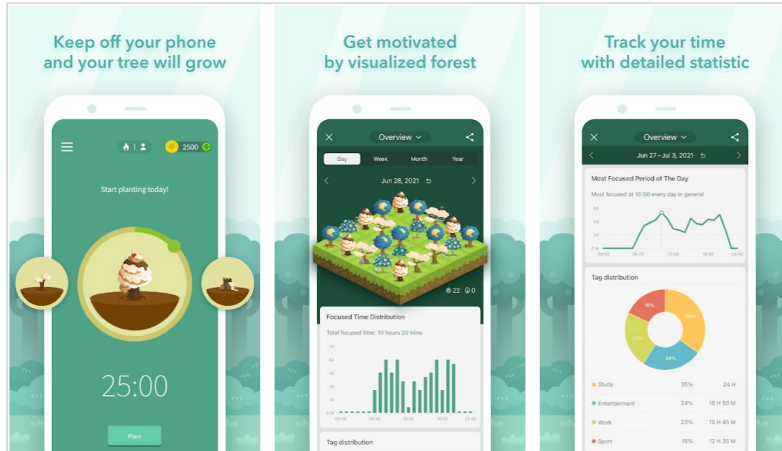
Keep off your phone and your tree will grow

2500

Start planting today!

25:00

Plant

Get motivated by visualized forest

Overview

Day Week Month Year

Jun 28, 2021

22 0

Focused Time Distribution

Total focused time: 10 hours 20 mins

Tag distribution

Track your time with detailed statistic

Overview

Jun 27 - Jul 3, 2021

Most Focused Period of The Day

Most focused at 10:00 every day in general

Tag distribution

| Study | 35% | 24 H |
|---|---|---|
| Entertainment | 24% | 16 H 50 M |
| Work | 23% | 15 H 45 M |
| Sport | 18% | 12 H 35 M |